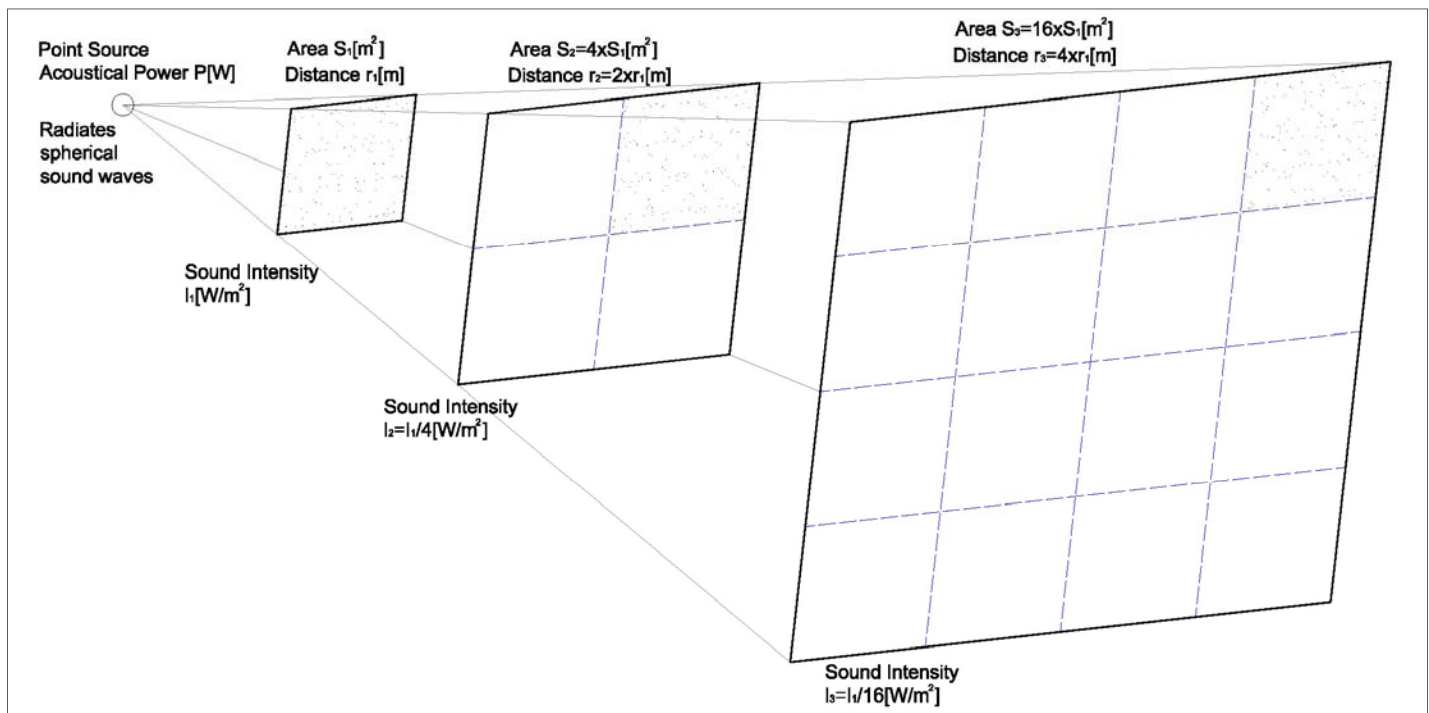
Point Source
Acoustical Power P[W]

Radiates spherical sound waves

Area $S_1[m^2]$
Distance $r_1[m]$

Area $S_2=4xS_1[m^2]$
Distance $r_2=2xr_1[m]$

Area $S_3=16xS_1[m^2]$
Distance $r_3=4xr_1[m]$

Sound Intensity
$I_1[W/m^2]$

Sound Intensity
$I_2=I_1/4[W/m^2]$

Sound Intensity
$I_3=I_1/16[W/m^2]$